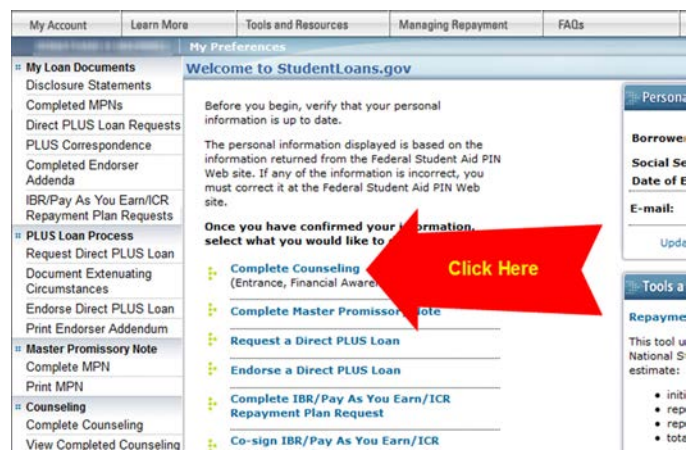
My Account | Learn More | Tools and Resources | Managing Repayment | FAQs

My Preferences

My Loan Documents
Disclosure Statements
Completed MPNs
Direct PLUS Loan Requests
PLUS Correspondence
Completed Endorser Addenda
IBR/Pay As You Earn/ICR Repayment Plan Requests

PLUS Loan Process
Request Direct PLUS Loan
Document Extenuating Circumstances
Endorse Direct PLUS Loan
Print Endorser Addendum

Master Promissory Note
Complete MPN
Print MPN

Counseling
Complete Counseling
View Completed Counseling

Welcome to StudentLoans.gov

Before you begin, verify that your personal information is up to date.

The personal information displayed is based on the information returned from the Federal Student Aid PIN Web site. If any of the information is incorrect, you must correct it at the Federal Student Aid PIN Web site.

Once you have confirmed your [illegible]rmation, select what you would like to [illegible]

Complete Counseling
(Entrance, Financial Aware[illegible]

Click Here

Complete Master Promisso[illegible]ote

Request a Direct PLUS Loan

Endorse a Direct PLUS Loan

Complete IBR/Pay As You Earn/ICR Repayment Plan Request

Co-sign IBR/Pay As You Earn/ICR

Persona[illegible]

Borrowe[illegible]
Social Se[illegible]
Date of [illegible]
E-mail:
Upda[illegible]

Tools a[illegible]
Repayme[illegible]
This tool u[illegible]
National S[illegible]
estimate:
initi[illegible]
rep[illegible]
rep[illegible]
tota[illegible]